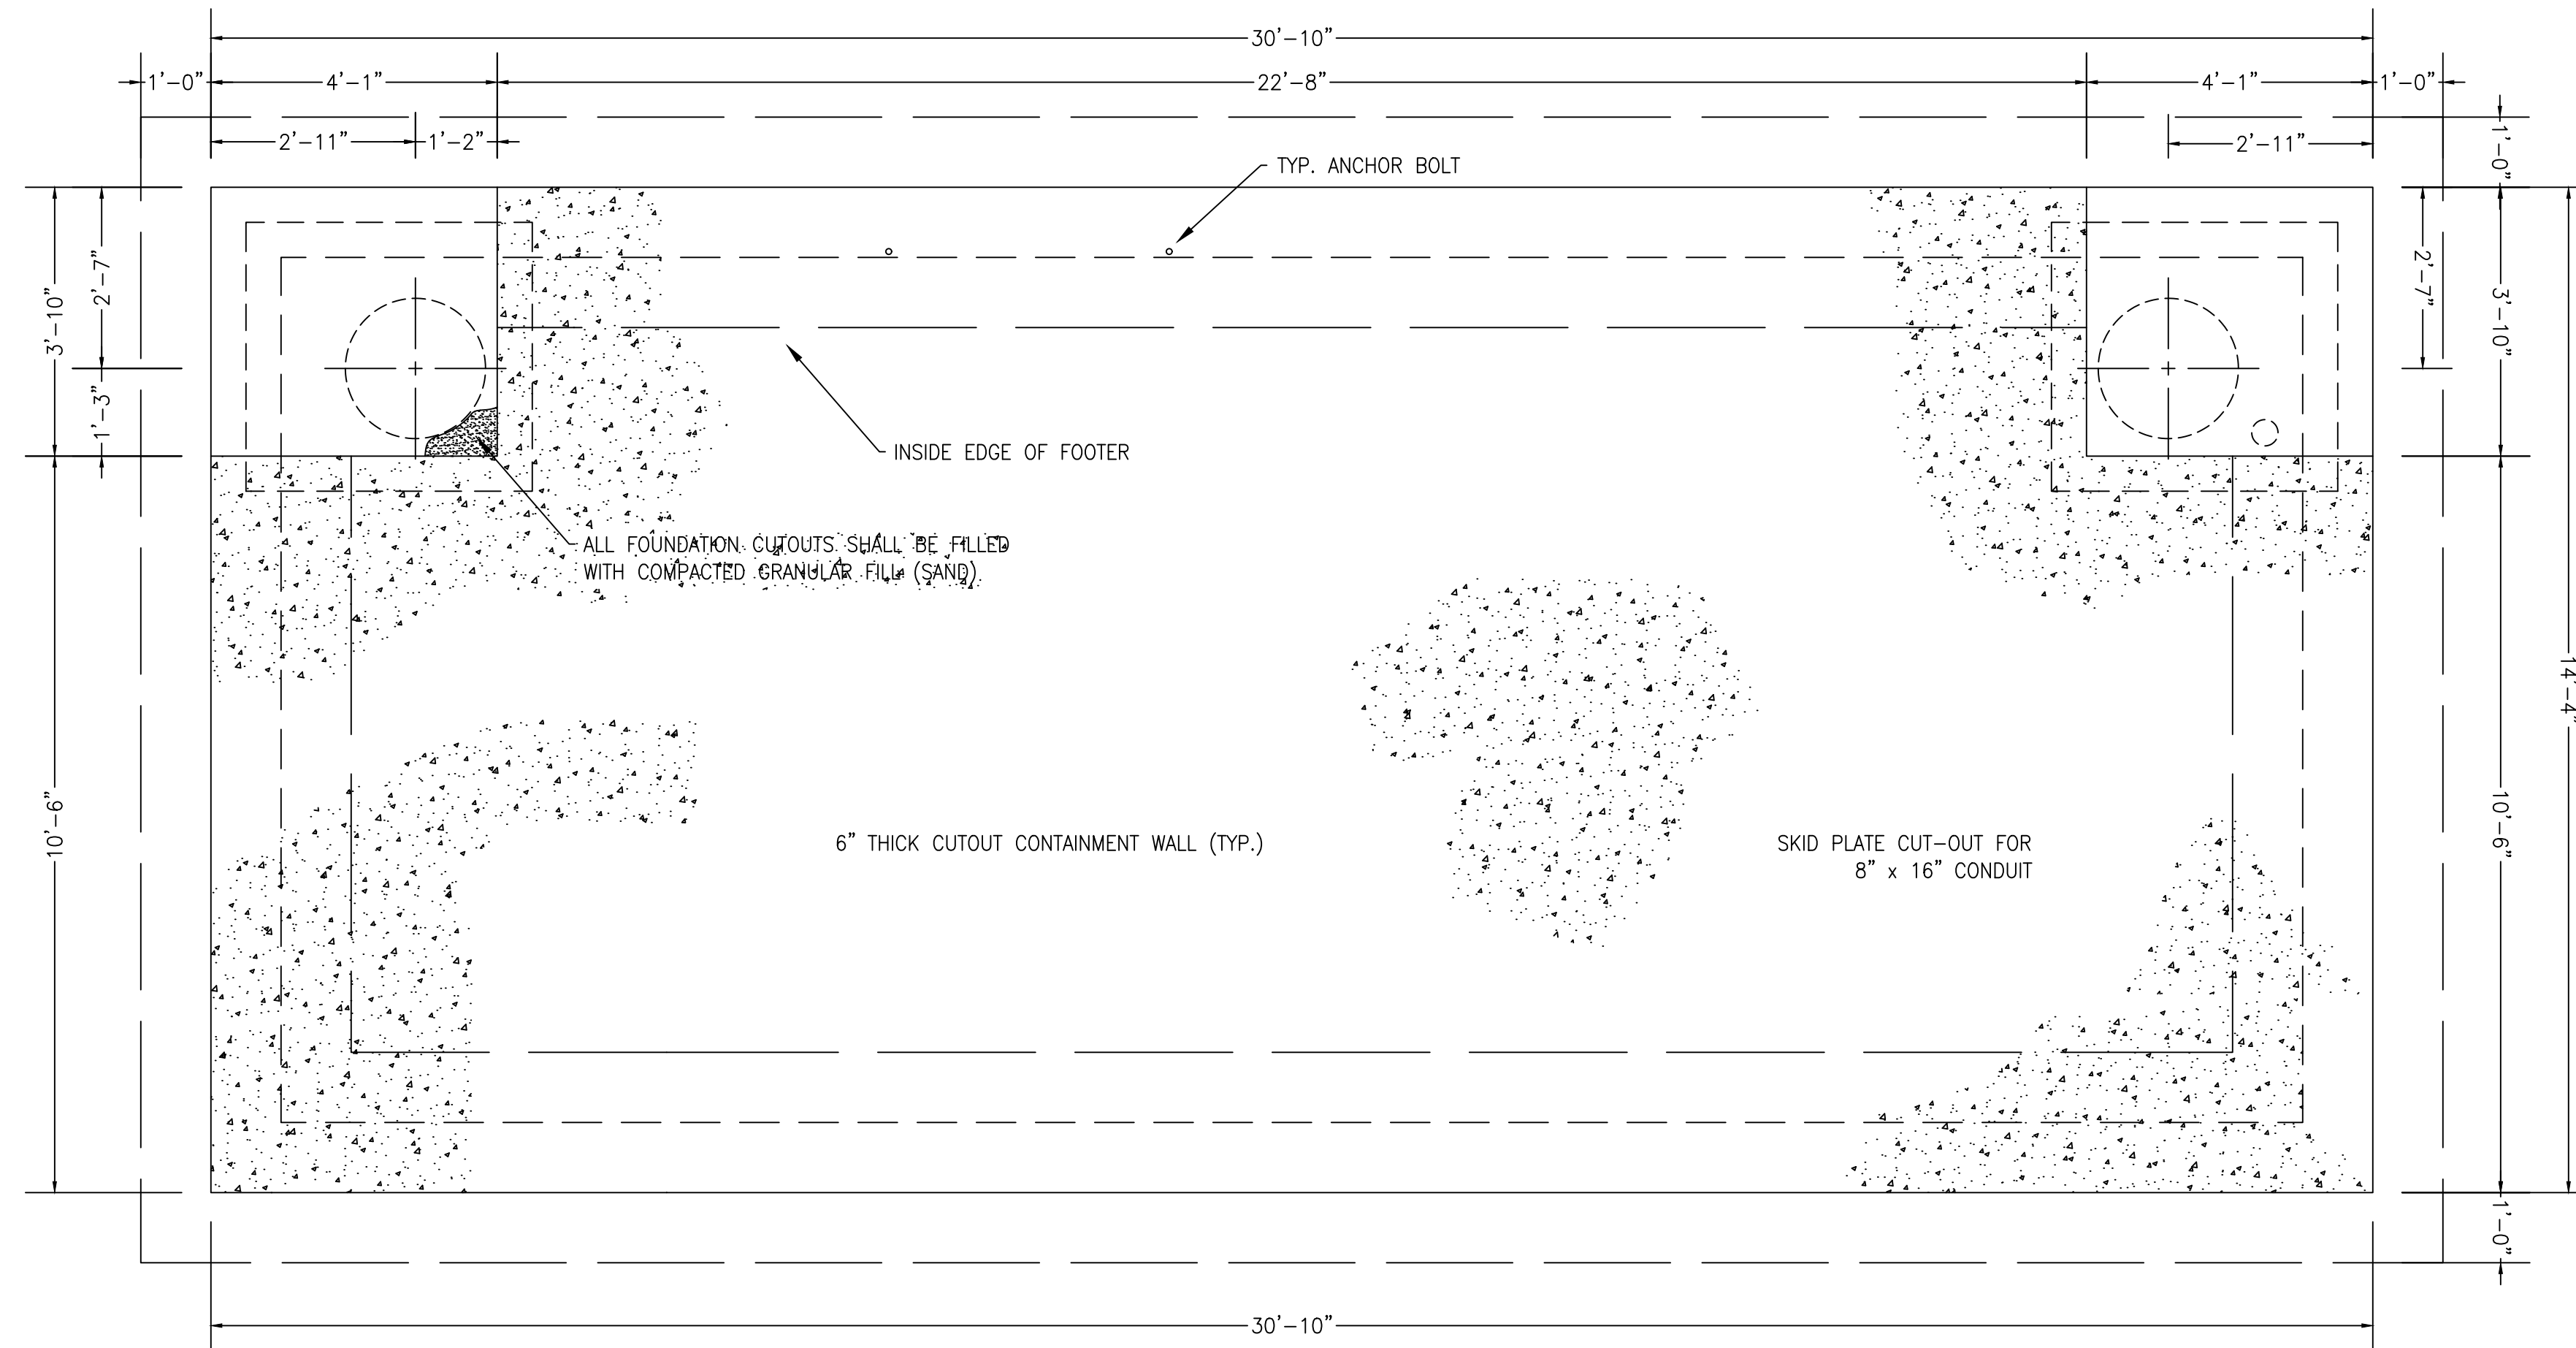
30'-10"

1'-0"
4'-1"
22'-8"
4'-1"
1'-0"

2'-11"
1'-2"
2'-11"

TYP. ANCHOR BOLT

1'-0"

3'-10"
2'-7"
1'-3"

2'-7"
3'-10"

INSIDE EDGE OF FOOTER

ALL FOUNDATION CUTOUTS SHALL BE FILLED WITH COMPACTED GRANULAR FILL (SAND)

14'-4"

10'-6"

6" THICK CUTOUT CONTAINMENT WALL (TYP.)

SKID PLATE CUT-OUT FOR 8" x 16" CONDUIT

10'-6"

1'-0"

30'-10"